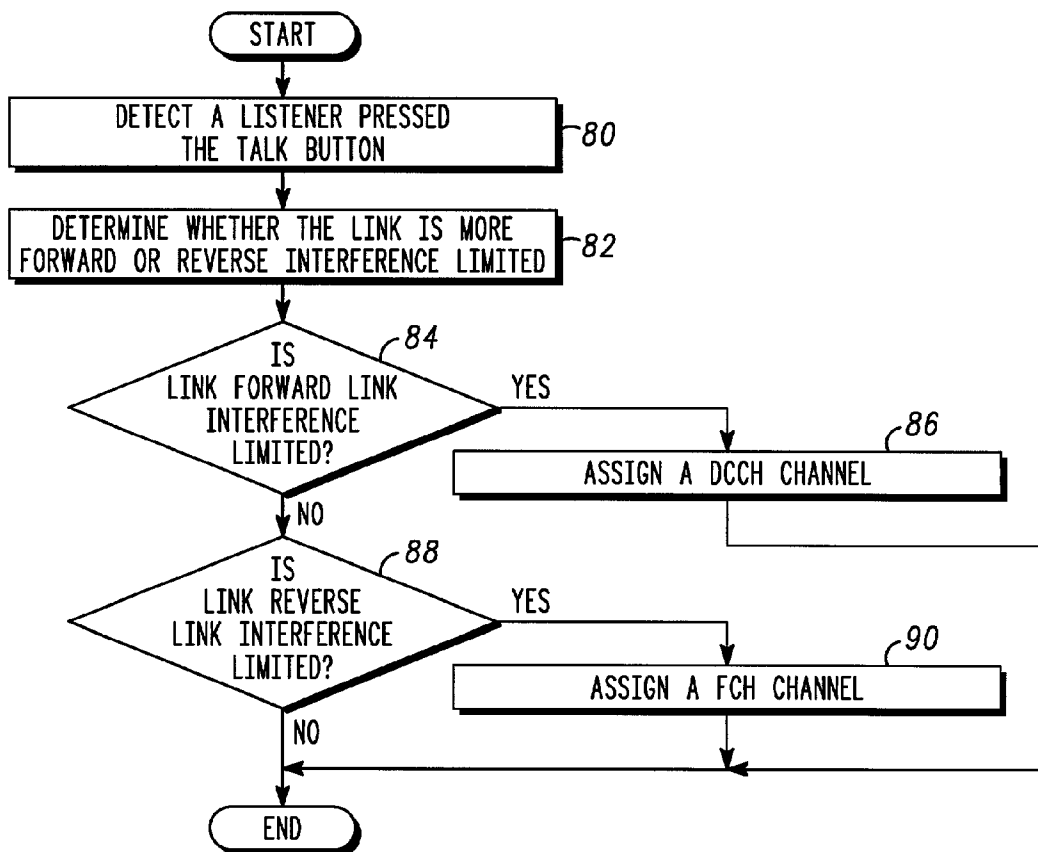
START

DETECT A LISTENER PRESSED THE TALK BUTTON

80

DETERMINE WHETHER THE LINK IS MORE FORWARD OR REVERSE INTERFERENCE LIMITED

82

IS LINK FORWARD LINK INTERFERENCE LIMITED?

84

YES

86

ASSIGN A DCCH CHANNEL

NO

IS LINK REVERSE LINK INTERFERENCE LIMITED?

88

YES

90

ASSIGN A FCH CHANNEL

NO

END